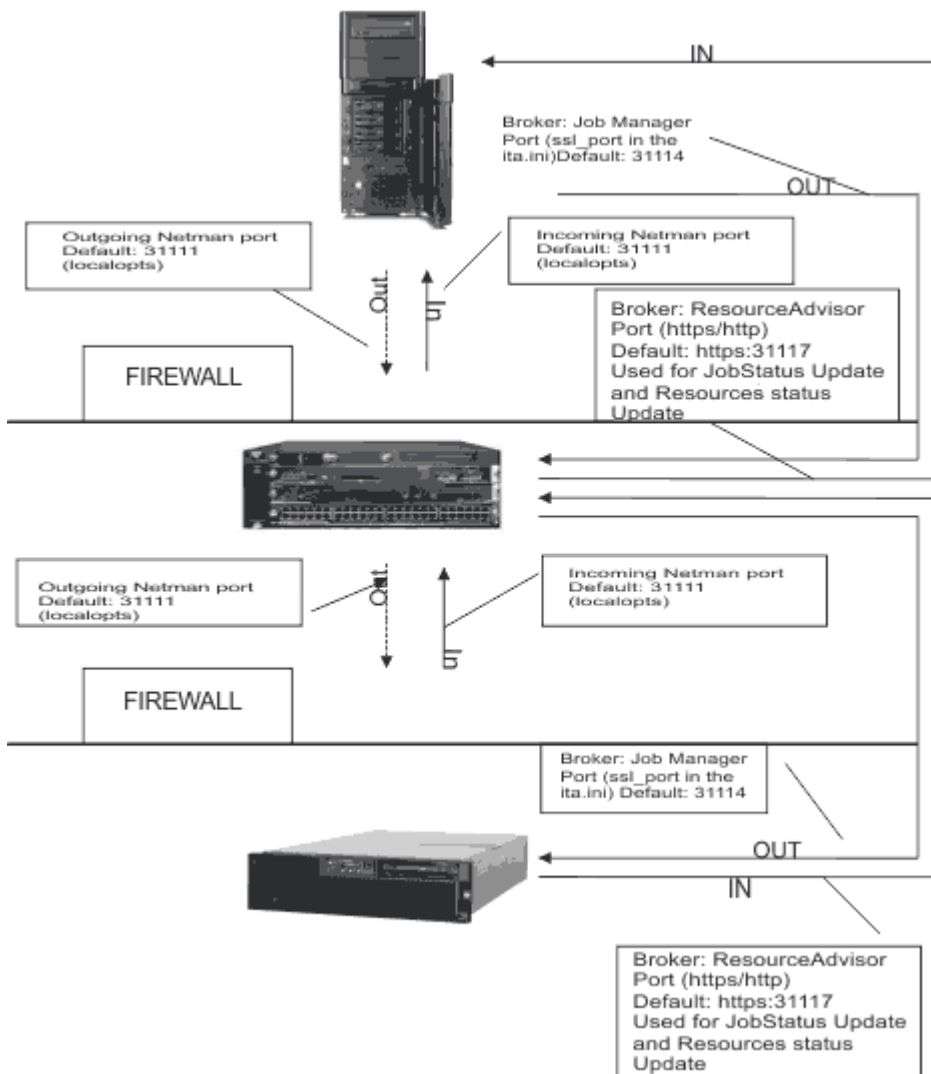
IN

Broker: Job Manager Port (ssl_port in the ita.ini)Default: 31114

OUT

Outgoing Netman port Default: 31111 (localopts)

Incoming Netman port Default: 31111 (localopts)

Out

In

Broker: ResourceAdvisor Port (https/http) Default: https:31117 Used for JobStatus Update and Resources status Update

FIREWALL

Outgoing Netman port Default: 31111 (localopts)

Out

In

Incoming Netman port Default: 31111 (localopts)

FIREWALL

Broker: Job Manager Port (ssl_port in the ita.ini) Default: 31114

OUT

IN

Broker: ResourceAdvisor Port (https/http) Default: https:31117 Used for JobStatus Update and Resources status Update